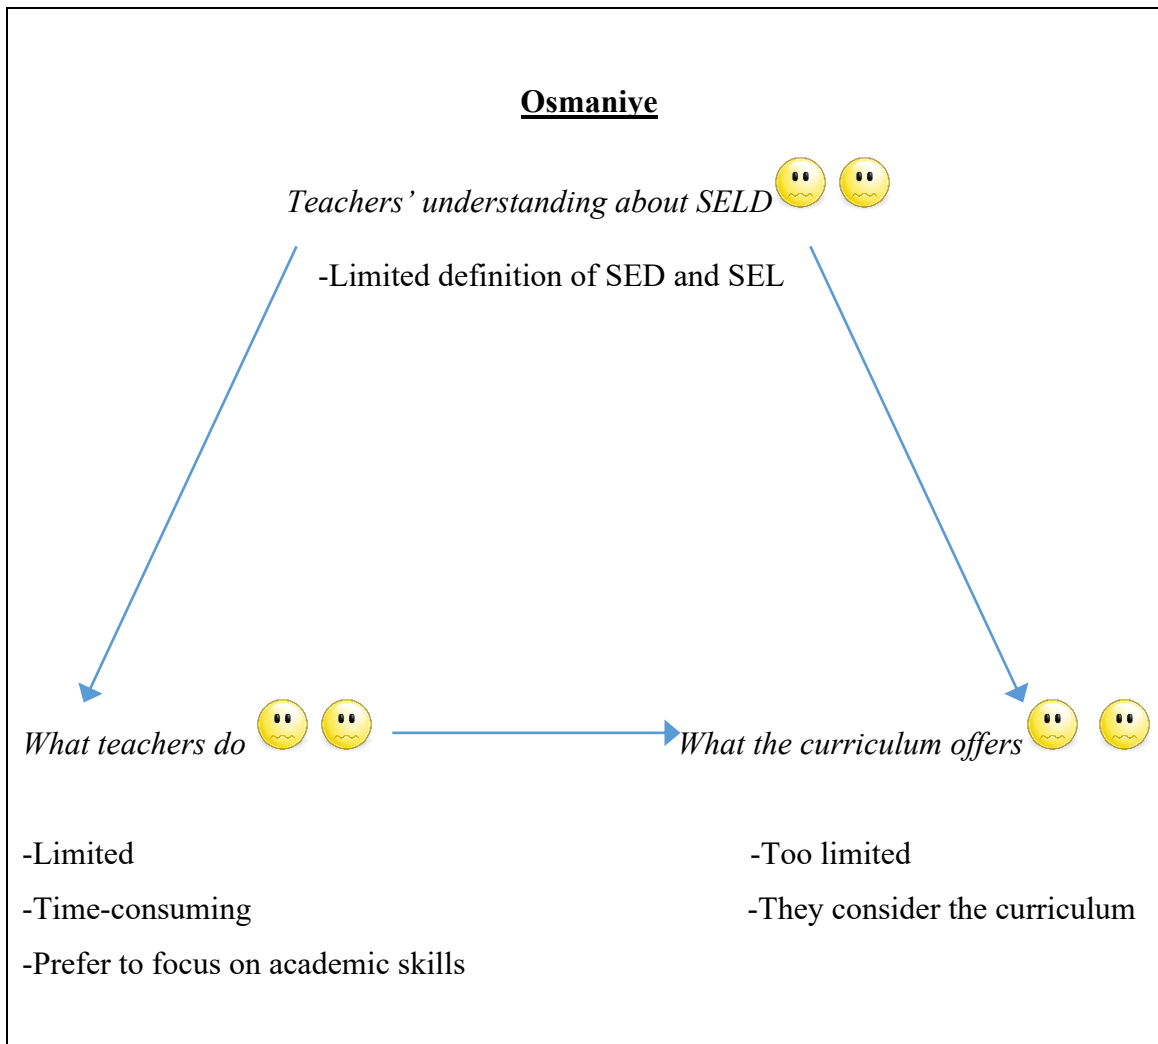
**Osmaniye**

*Teachers' understanding about SELD*

-Limited definition of SED and SEL

*What teachers do*

*What the curriculum offers*

-Limited

-Time-consuming

-Prefer to focus on academic skills

-Too limited

-They consider the curriculum